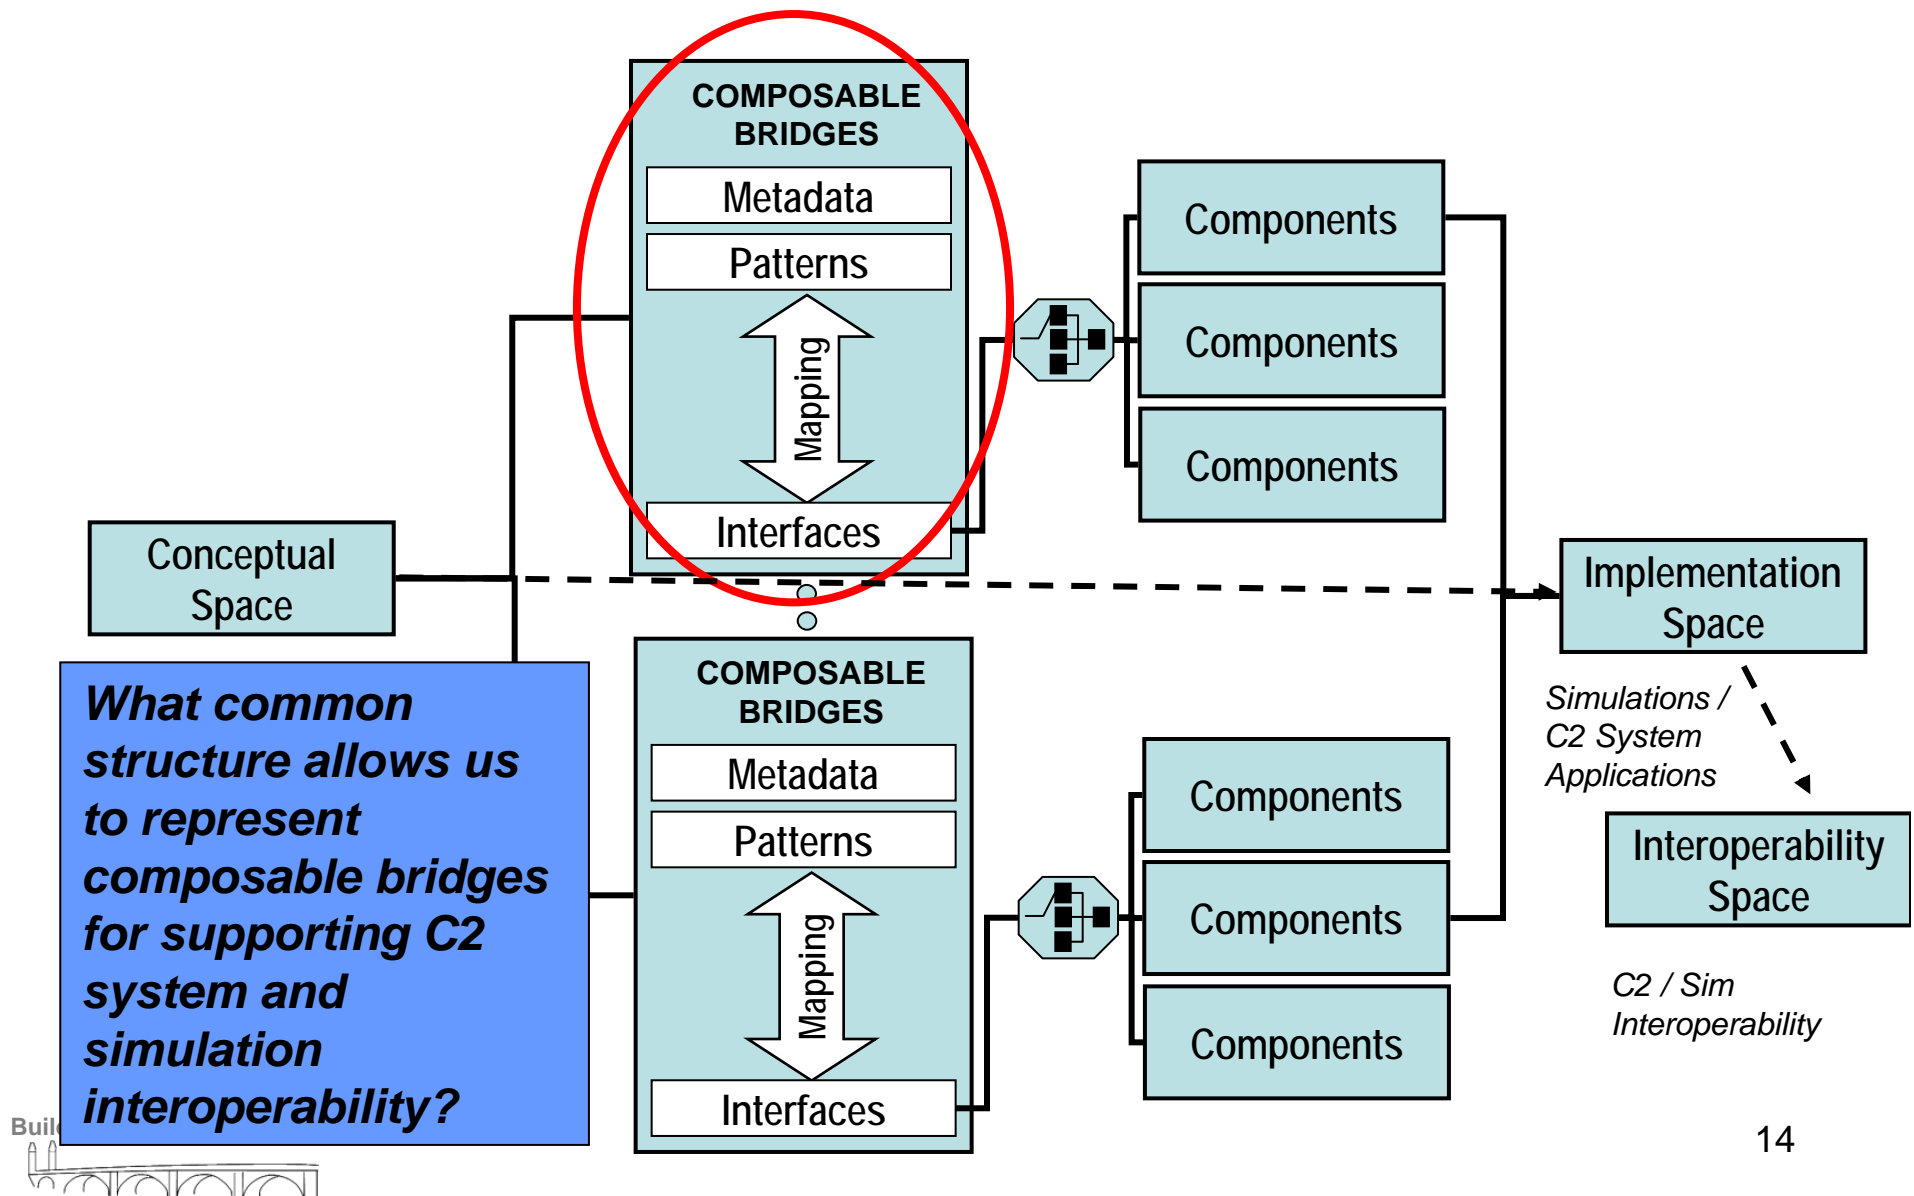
COMPOSABLE BRIDGES

Metadata

Patterns

Mapping

Interfaces

Components

Components

Components

Conceptual Space

Implementation Space

Simulations / C2 System Applications

Interoperability Space

C2 / Sim Interoperability

What common structure allows us to represent composable bridges for supporting C2 system and simulation interoperability?

COMPOSABLE BRIDGES

Metadata

Patterns

Mapping

Interfaces

Components

Components

Components

Buil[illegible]

14